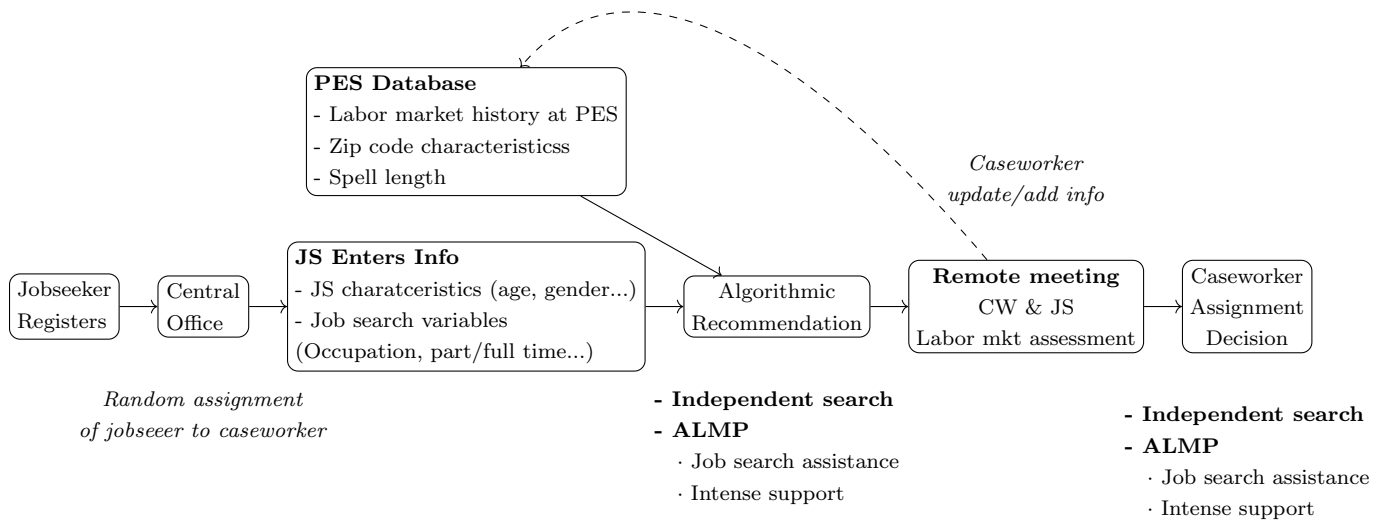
**PES Database**
- Labor market history at PES
- Zip code characteristicss
- Spell length

*Caseworker update/add info*

Jobseeker Registers

Central Office

**JS Enters Info**
- JS charatceristics (age, gender...)
- Job search variables (Occupation, part/full time...)

Algorithmic Recommendation

**Remote meeting**
CW & JS
Labor mkt assessment

Caseworker Assignment Decision

*Random assignment of jobseeer to caseworker*

**- Independent search**
**- ALMP**
· Job search assistance
· Intense support

**- Independent search**
**- ALMP**
· Job search assistance
· Intense support